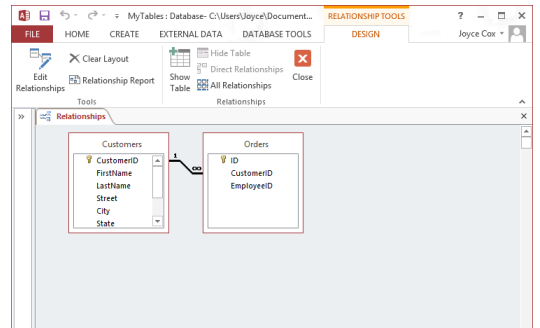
MyTables : Database- C:\Users\Joyce\Document...
RELATIONSHIP TOOLS
? – □ ×
FILE HOME CREATE EXTERNAL DATA DATABASE TOOLS DESIGN
Joyce Cox

Edit Relationships
Clear Layout
Relationship Report
Tools
Show Table
Hide Table
Direct Relationships
All Relationships
Close
Relationships

»
Relationships
×

Customers
CustomerID
FirstName
LastName
Street
City
State

1
∞

Orders
ID
CustomerID
EmployeeID